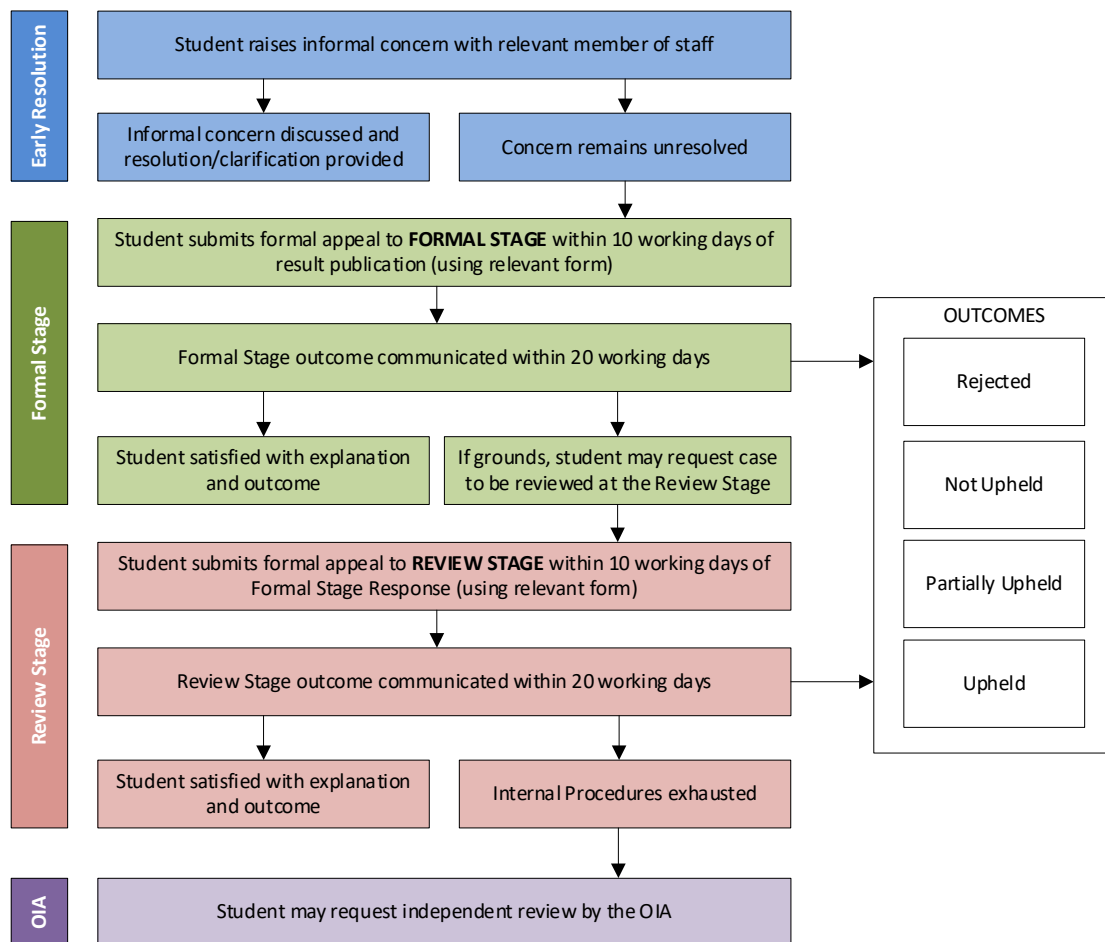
Early Resolution

Student raises informal concern with relevant member of staff

Informal concern discussed and resolution/clarification provided

Concern remains unresolved

Formal Stage

Student submits formal appeal to **FORMAL STAGE** within 10 working days of result publication (using relevant form)

Formal Stage outcome communicated within 20 working days

Student satisfied with explanation and outcome

If grounds, student may request case to be reviewed at the Review Stage

Review Stage

Student submits formal appeal to **REVIEW STAGE** within 10 working days of Formal Stage Response (using relevant form)

Review Stage outcome communicated within 20 working days

Student satisfied with explanation and outcome

Internal Procedures exhausted

OIA

Student may request independent review by the OIA

OUTCOMES

Rejected

Not Upheld

Partially Upheld

Upheld